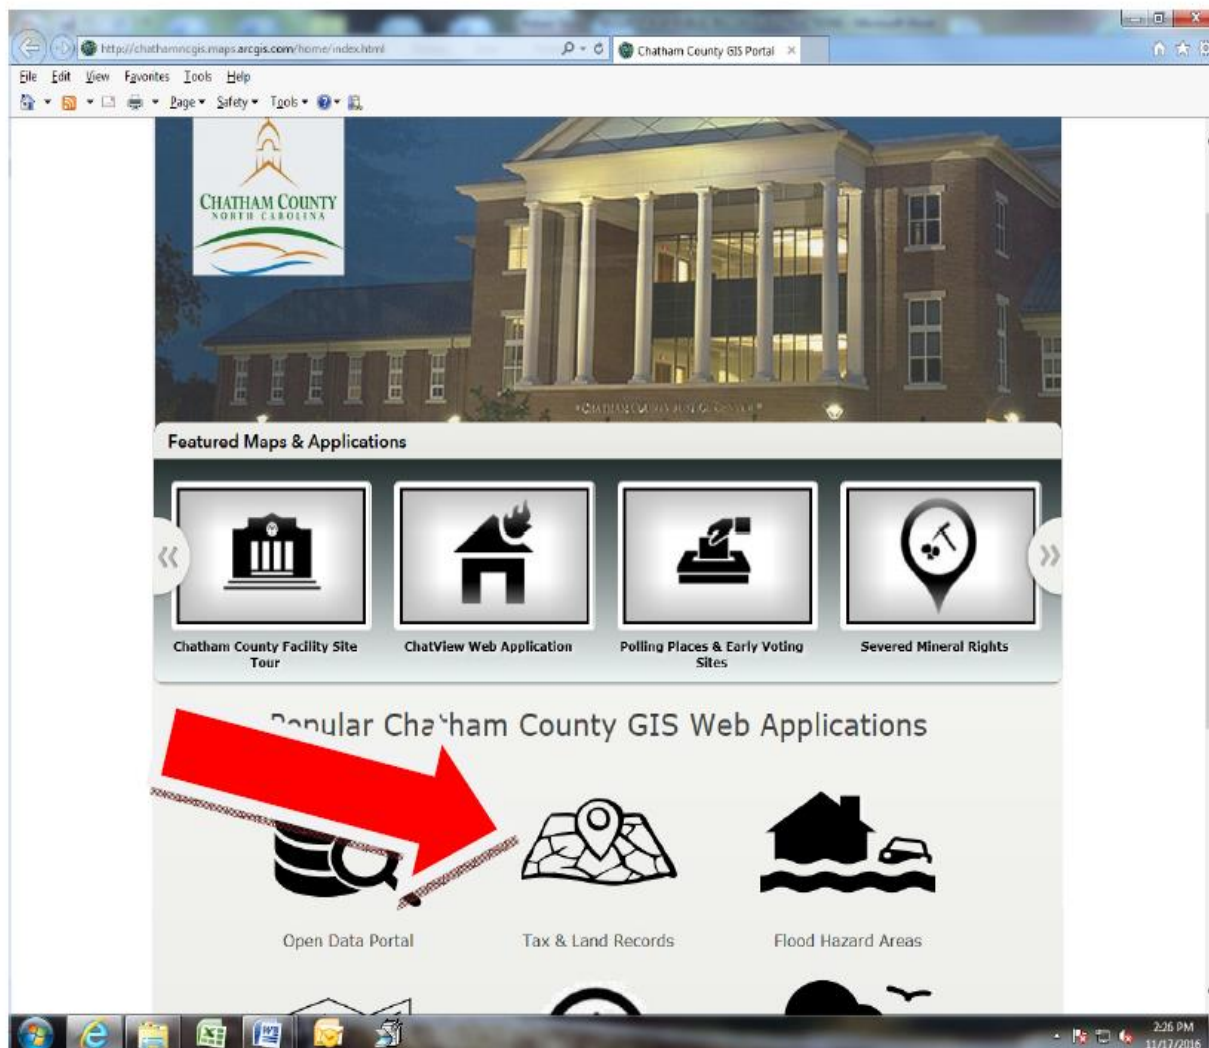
http://chathamncgis.maps.arcgis.com/home/index.html

Chatham County GIS Portal

File Edit View Favorites Tools Help

Page ▾ Safety ▾ Tools ▾

CHATHAM COUNTY
NORTH CAROLINA

Featured Maps & Applications

Chatham County Facility Site Tour

ChatView Web Application

Polling Places & Early Voting Sites

Severed Mineral Rights

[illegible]pular Cha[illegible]ham County GIS Web Applications

Open Data Portal

Tax & Land Records

Flood Hazard Areas

2:26 PM
11/17/2016